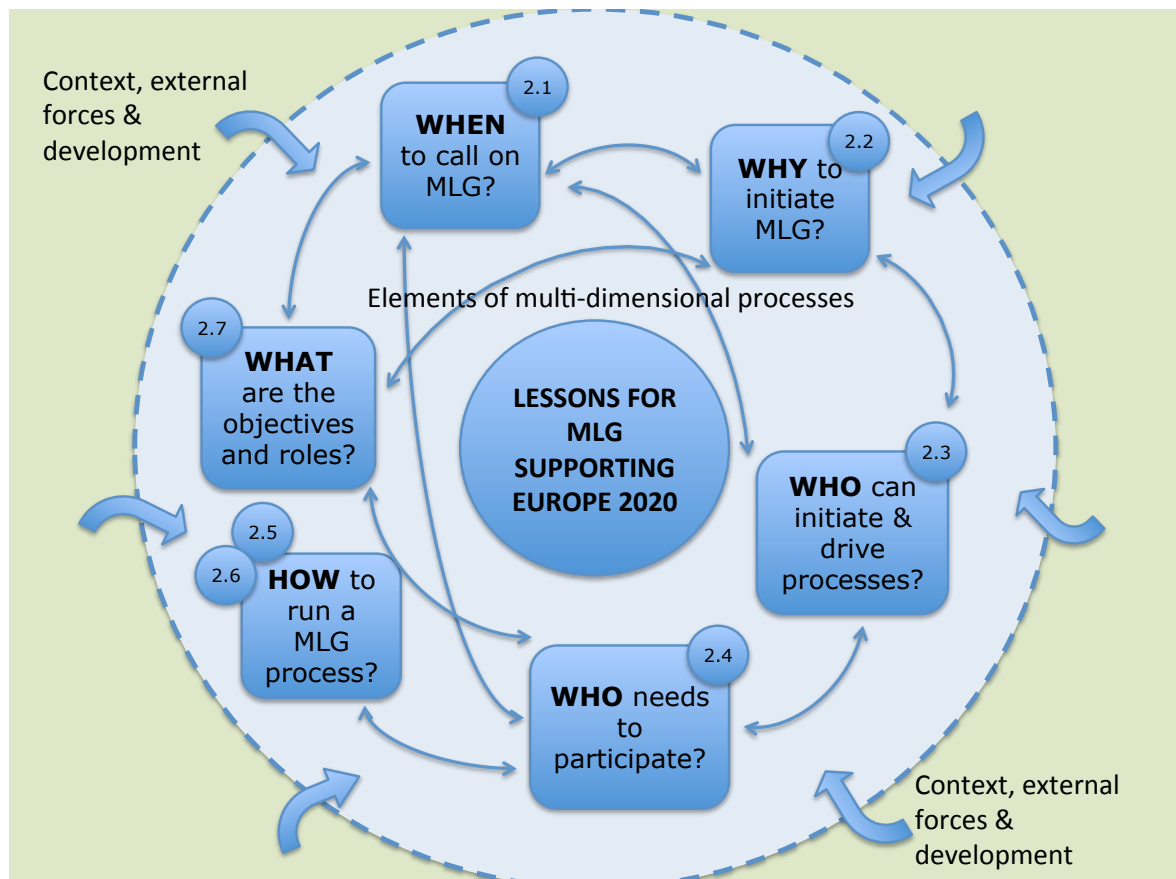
Context, external forces & development

2.1
**WHEN** to call on MLG?

2.2
**WHY** to initiate MLG?

Elements of multi-dimensional processes

2.7
**WHAT** are the objectives and roles?

LESSONS FOR MLG SUPPORTING EUROPE 2020

2.3
**WHO** can initiate & drive processes?

2.5
2.6
**HOW** to run a MLG process?

2.4
**WHO** needs to participate?

Context, external forces & development